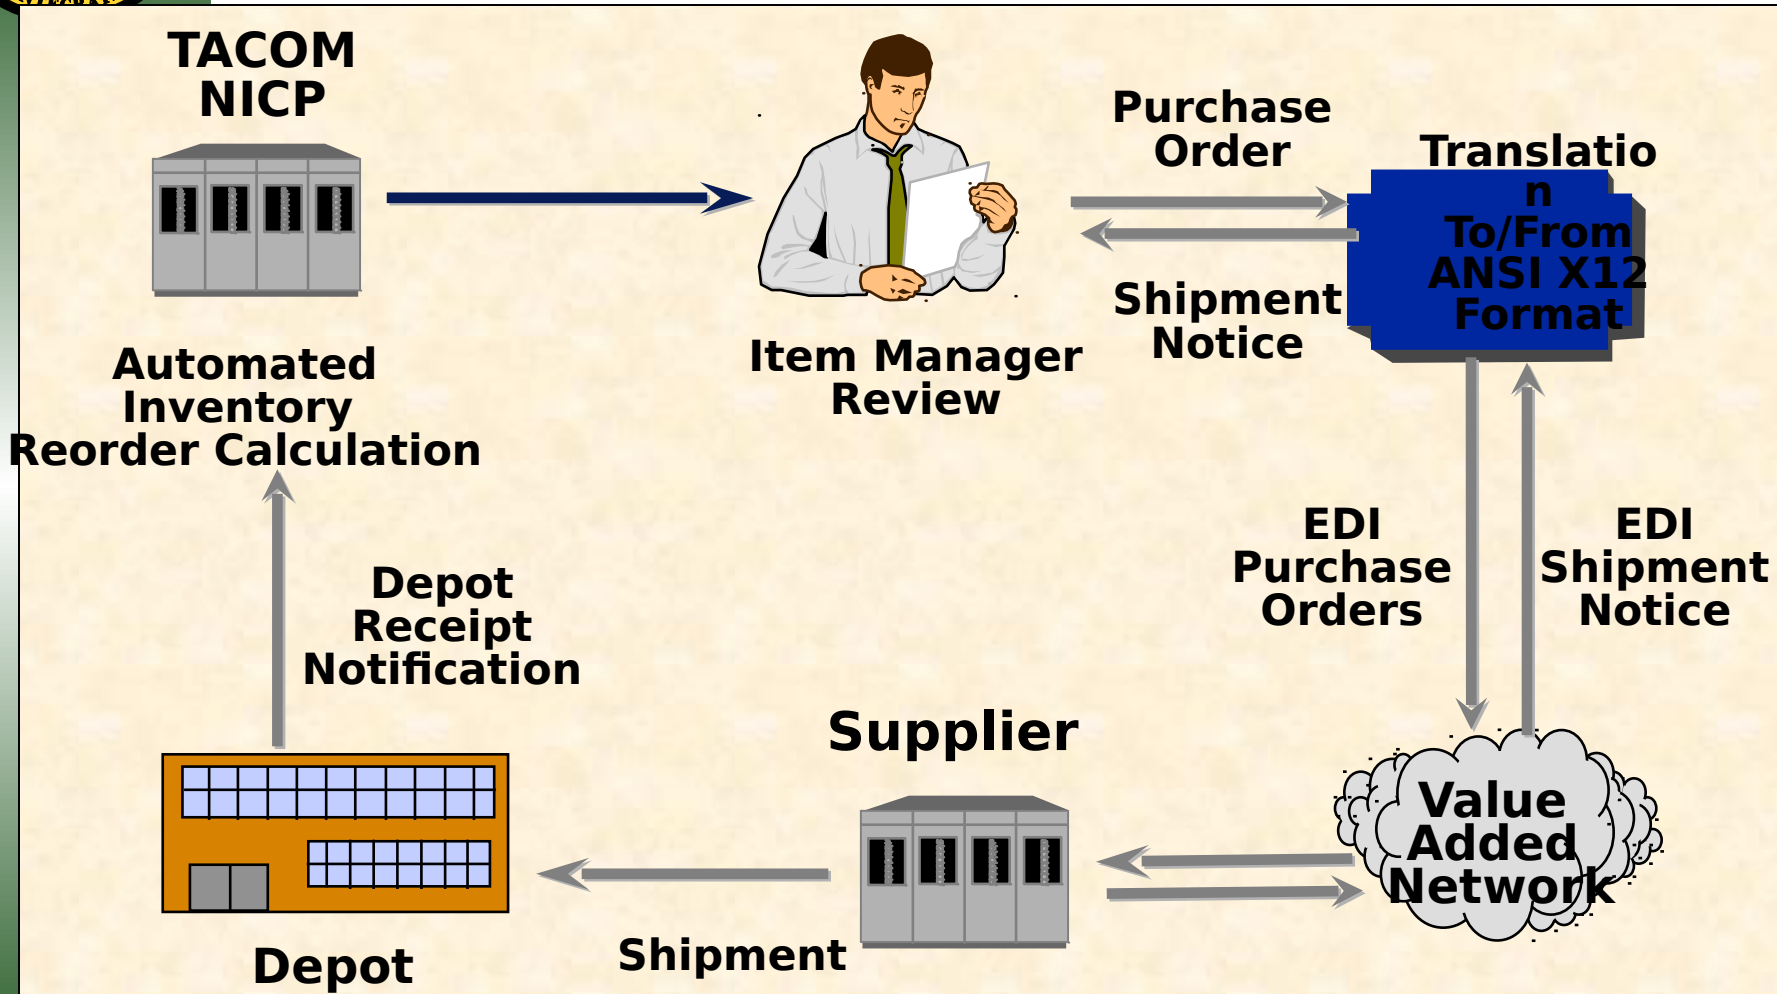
TACOM NICP

Automated Inventory Reorder Calculation

Item Manager Review

Purchase Order

Shipment Notice

Translatio n To/From ANSI X12 Format

EDI Purchase Orders

EDI Shipment Notice

Depot Receipt Notification

Supplier

Value Added Network

Depot

Shipment